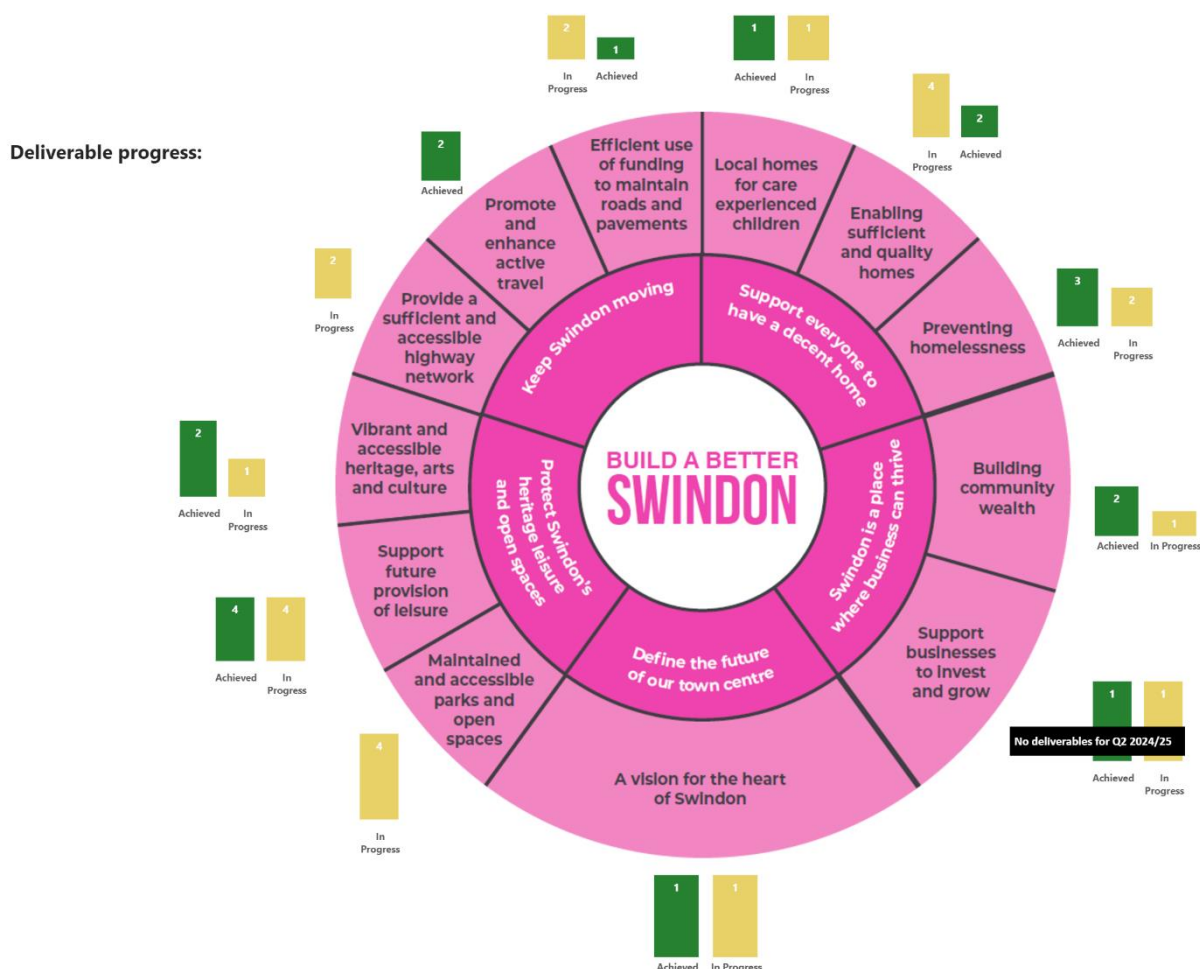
Deliverable progress:

2
In Progress
1
Achieved

1
Achieved
1
In Progress

4
In Progress
2
Achieved

2
Achieved

2
In Progress

3
Achieved
2
In Progress

2
Achieved
1
In Progress

2
Achieved
1
In Progress

4
Achieved
4
In Progress

1
Achieved
1
In Progress
No deliverables for Q2 2024/25

4
In Progress

1
Achieved
1
In Progress

Efficient use of funding to maintain roads and pavements

Local homes for care experienced children

Enabling sufficient and quality homes

Preventing homelessness

Building community wealth

Support businesses to invest and grow

A vision for the heart of Swindon

Maintained and accessible parks and open spaces

Support future provision of leisure

Vibrant and accessible heritage, arts and culture

Provide a sufficient and accessible highway network

Promote and enhance active travel

Keep Swindon moving

Support everyone to have a decent home

Swindon is a place where business can thrive

Define the future of our town centre

Protect Swindon's heritage leisure and open spaces

BUILD A BETTER SWINDON